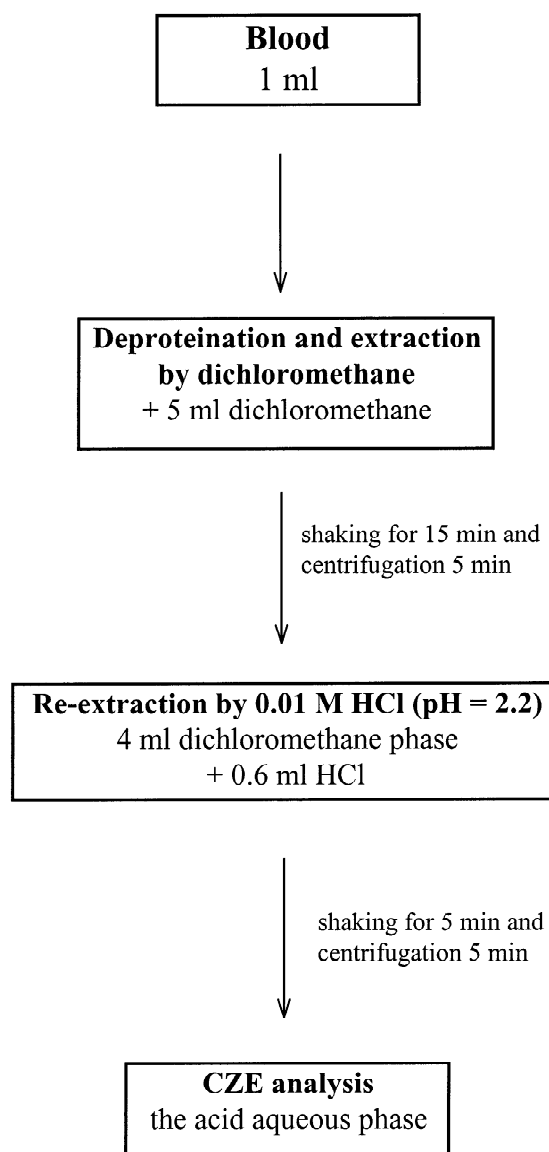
**Blood**
1 ml

**Deproteination and extraction by dichloromethane**
+ 5 ml dichloromethane

shaking for 15 min and centrifugation 5 min

**Re-extraction by 0.01 M HCl (pH = 2.2)**
4 ml dichloromethane phase
+ 0.6 ml HCl

shaking for 5 min and centrifugation 5 min

**CZE analysis**
the acid aqueous phase